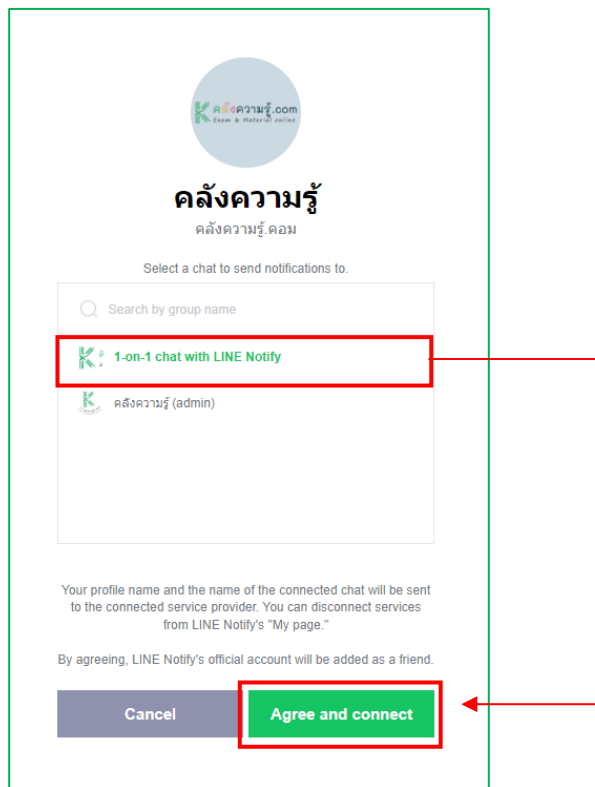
คลังความรู้.com
Exam & Material online

คลังความรู้

คลังความรู้.คอม

Select a chat to send notifications to.

Search by group name

1-on-1 chat with LINE Notify

คลังความรู้ (admin)

Your profile name and the name of the connected chat will be sent to the connected service provider. You can disconnect services from LINE Notify's "My page."

By agreeing, LINE Notify's official account will be added as a friend.

Cancel

Agree and connect